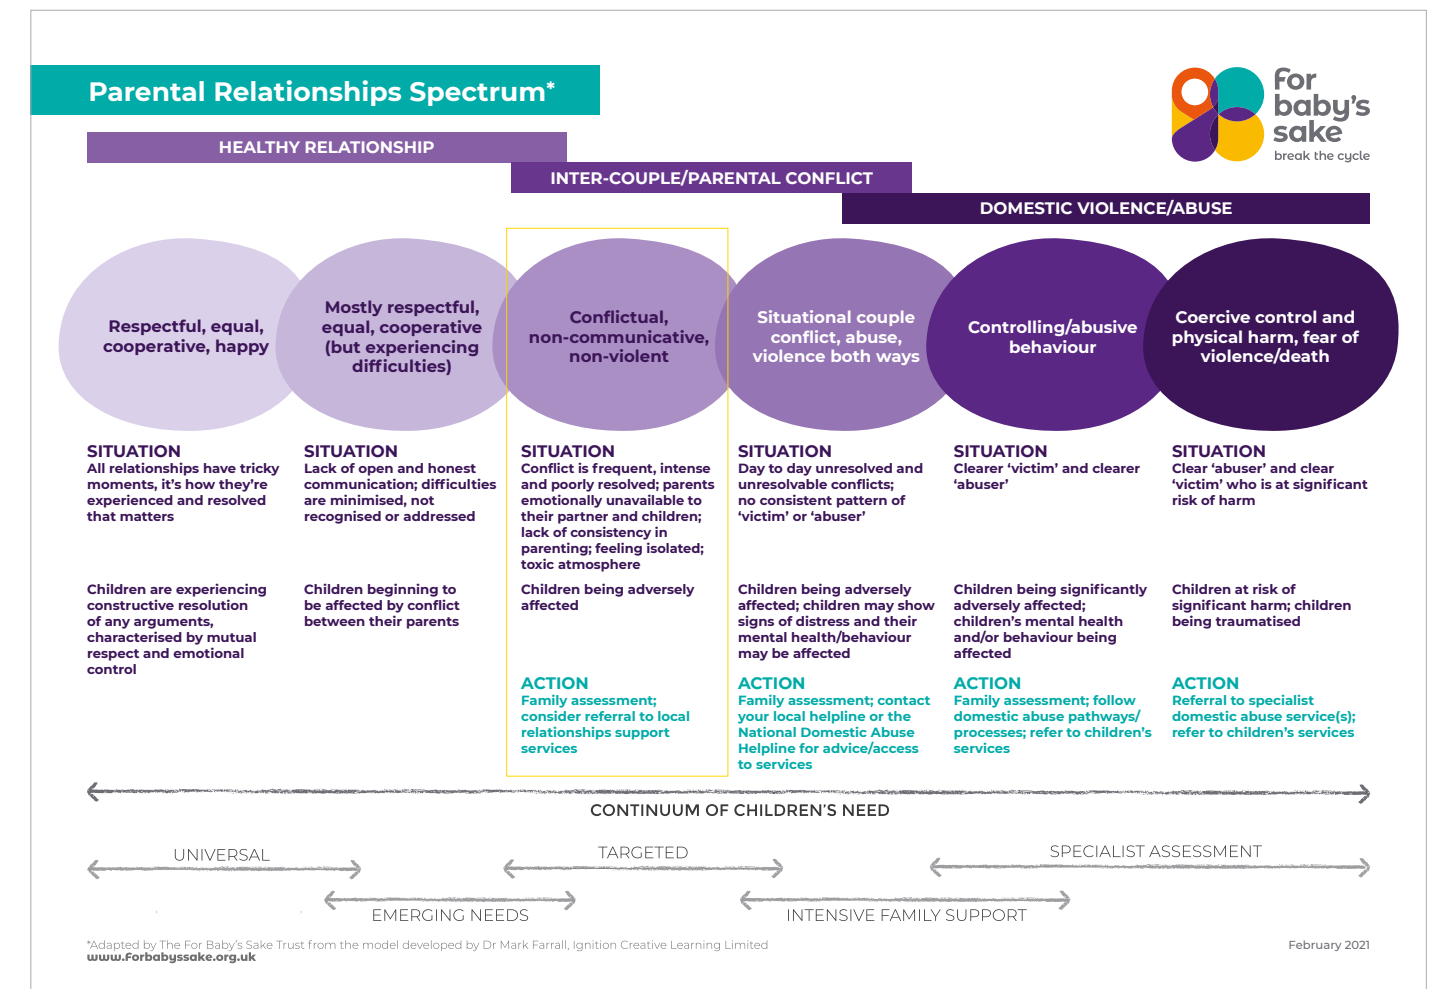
Parental Relationships Spectrum*

for baby's sake
break the cycle

HEALTHY RELATIONSHIP

INTER-COUPLE/PARENTAL CONFLICT

DOMESTIC VIOLENCE/ABUSE

Respectful, equal, cooperative, happy

Mostly respectful, equal, cooperative (but experiencing difficulties)

Conflictual, non-communicative, non-violent

Situational couple conflict, abuse, violence both ways

Controlling/abusive behaviour

Coercive control and physical harm, fear of violence/death

SITUATION
All relationships have tricky moments, it's how they're experienced and resolved that matters

Children are experiencing constructive resolution of any arguments, characterised by mutual respect and emotional control

SITUATION
Lack of open and honest communication; difficulties are minimised, not recognised or addressed

Children beginning to be affected by conflict between their parents

SITUATION
Conflict is frequent, intense and poorly resolved; parents emotionally unavailable to their partner and children; lack of consistency in parenting; feeling isolated; toxic atmosphere

Children being adversely affected

ACTION
Family assessment; consider referral to local relationships support services

SITUATION
Day to day unresolved and unresolvable conflicts; no consistent pattern of 'victim' or 'abuser'

Children being adversely affected; children may show signs of distress and their mental health/behaviour may be affected

ACTION
Family assessment; contact your local helpline or the National Domestic Abuse Helpline for advice/access to services

SITUATION
Clearer 'victim' and clearer 'abuser'

Children being significantly adversely affected; children's mental health and/or behaviour being affected

ACTION
Family assessment; follow domestic abuse pathways/ processes; refer to children's services

SITUATION
Clear 'abuser' and clear 'victim' who is at significant risk of harm

Children at risk of significant harm; children being traumatised

ACTION
Referral to specialist domestic abuse service(s); refer to children's services

CONTINUUM OF CHILDREN'S NEED

UNIVERSAL
TARGETED
SPECIALIST ASSESSMENT
EMERGING NEEDS
INTENSIVE FAMILY SUPPORT

*Adapted by The For Baby's Sake Trust from the model developed by Dr Mark Farrall, Ignition Creative Learning Limited
www.forbabyssake.org.uk

February 2021